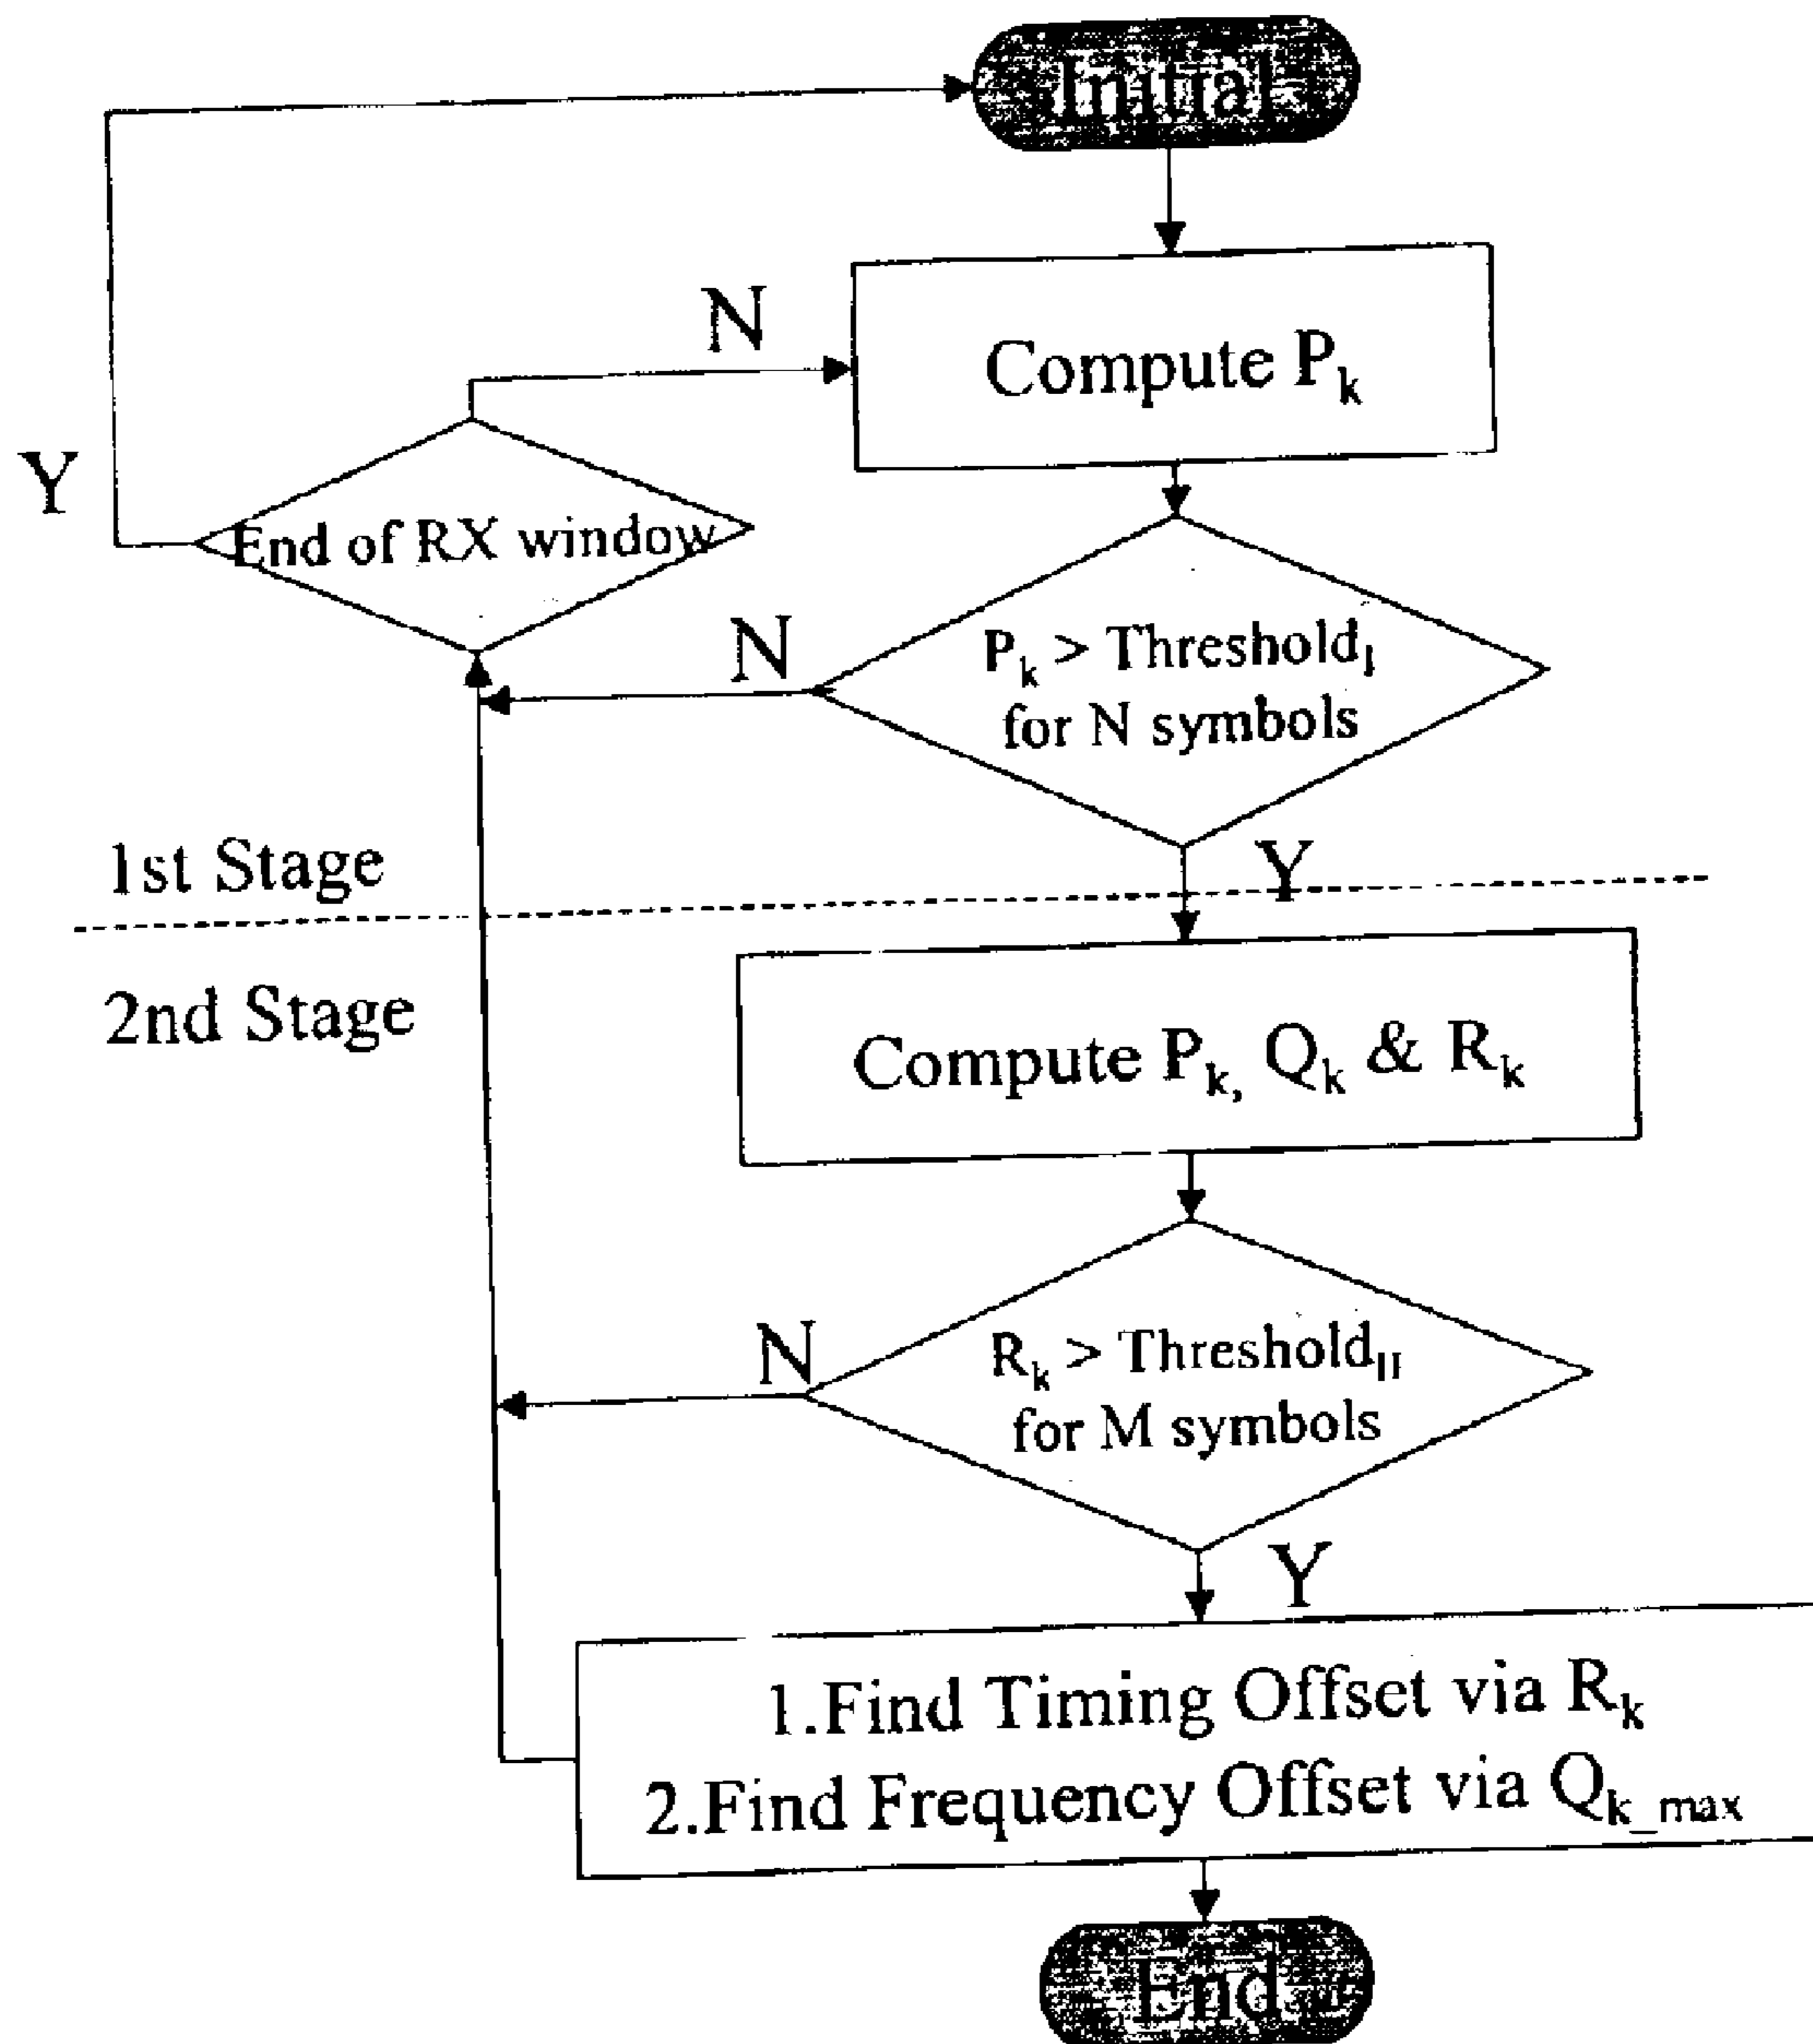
Initial

N

Compute $P_k$

Y

End of RX window

N

$P_k$ > $Threshold_I$ for N symbols

Y

1st Stage

2nd Stage

Compute $P_{k,}$ $Q_k$ & $R_k$

N

$R_k$ > $Threshold_{II}$ for M symbols

Y

1.Find Timing Offset via $R_k$
2.Find Frequency Offset via $Q_{k\_max}$

End